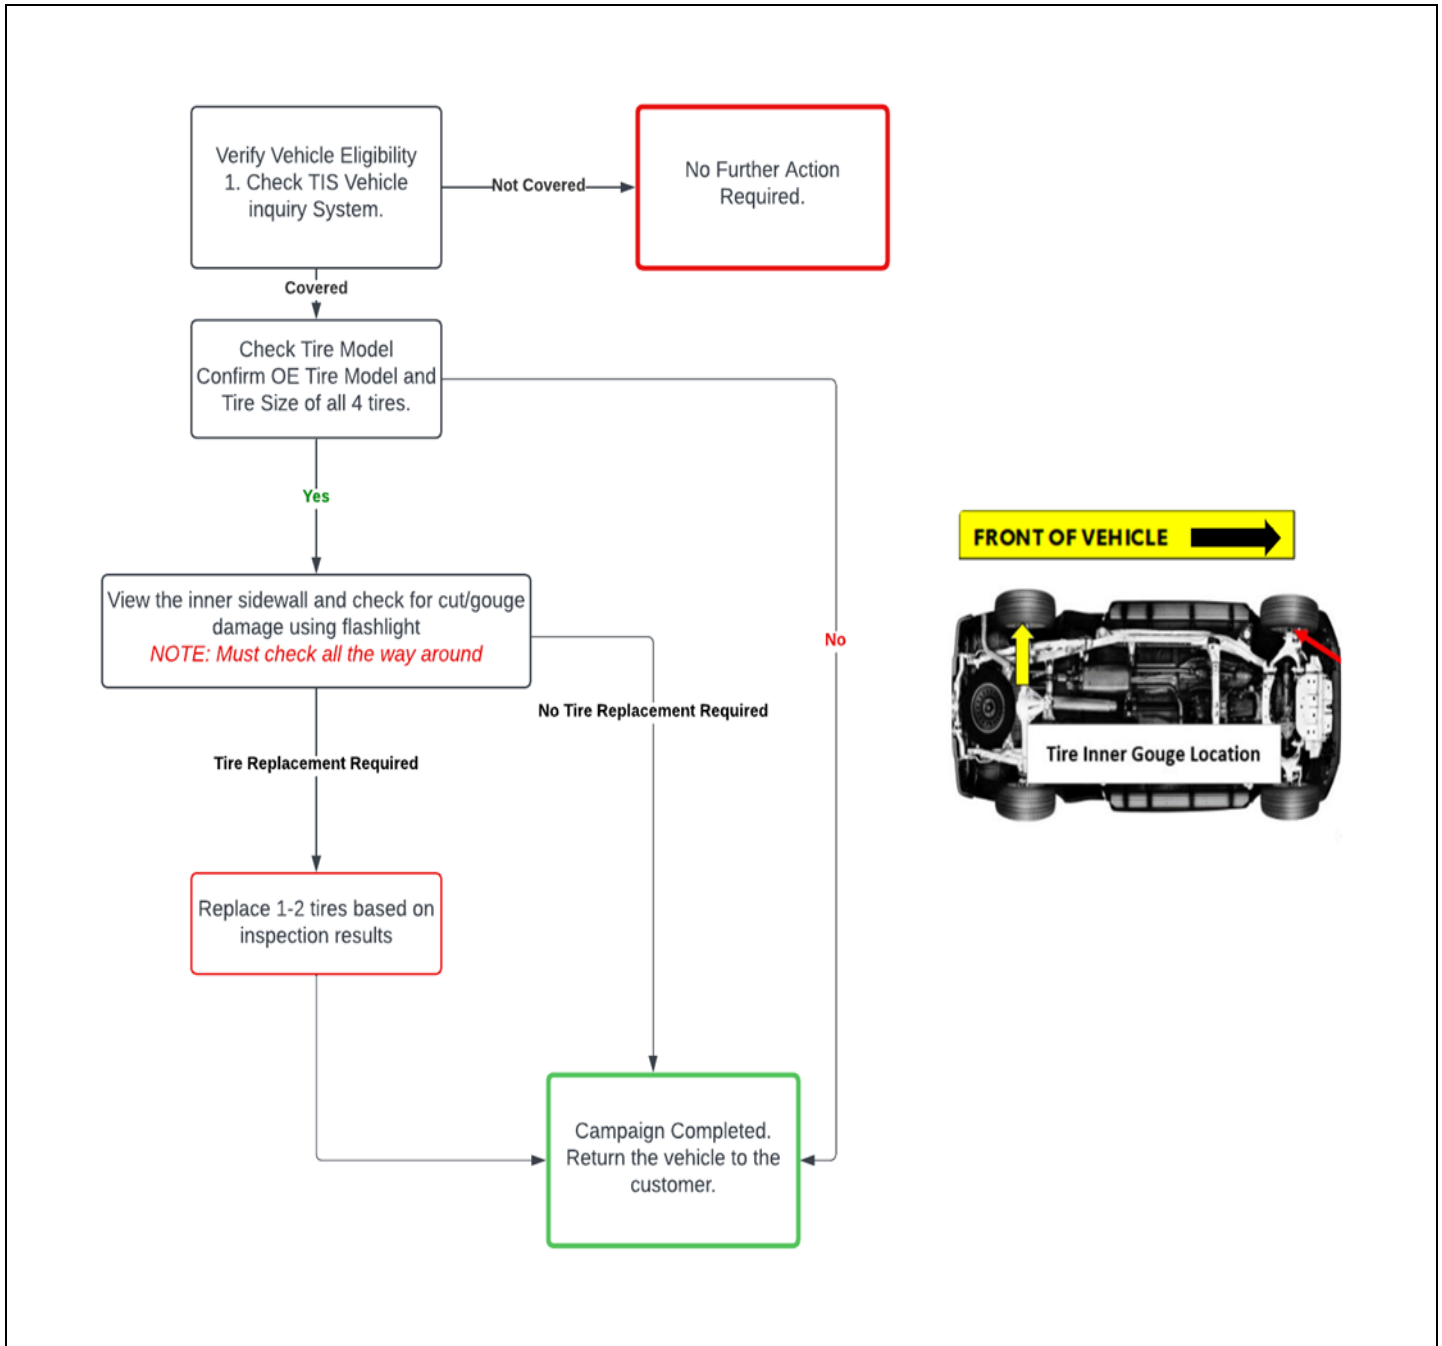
Verify Vehicle Eligibility
1. Check TIS Vehicle inquiry System.

Not Covered

No Further Action Required.

Covered

Check Tire Model
Confirm OE Tire Model and Tire Size of all 4 tires.

Yes

View the inner sidewall and check for cut/gouge damage using flashlight
NOTE: Must check all the way around

No

No Tire Replacement Required

Tire Replacement Required

Replace 1-2 tires based on inspection results

Campaign Completed. Return the vehicle to the customer.

FRONT OF VEHICLE

Tire Inner Gouge Location